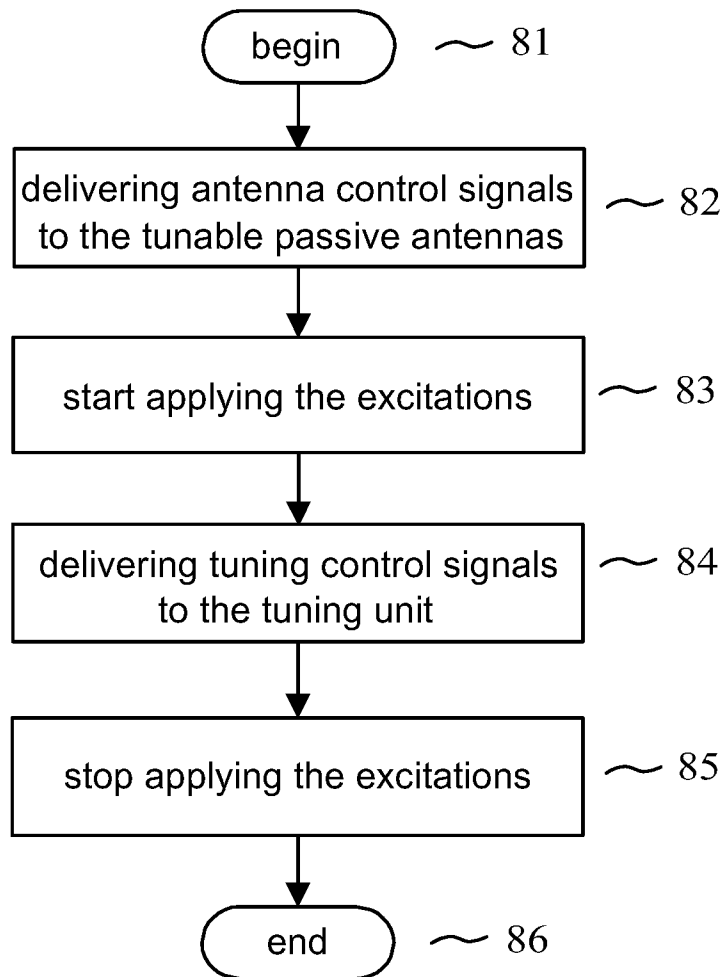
begin 81

delivering antenna control signals to the tunable passive antennas 82

start applying the excitations 83

delivering tuning control signals to the tuning unit 84

stop applying the excitations 85

end 86